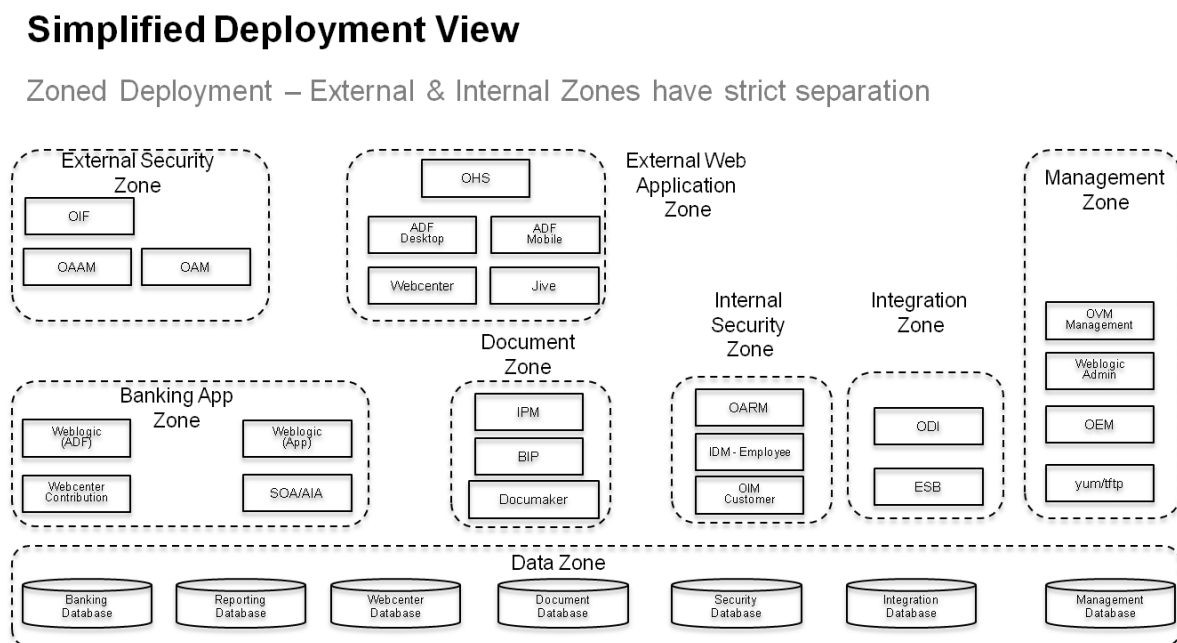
Simplified Deployment View

Zoned Deployment – External & Internal Zones have strict separation

External Security Zone

OIF

OAAM

OAM

OHS

ADF Desktop

ADF Mobile

Webcenter

Jive

External Web Application Zone

Management Zone

OVM Management

Weblogic Admin

OEM

yum/tftp

Internal Security Zone

OARM

IDM - Employee

OIM Customer

Integration Zone

ODI

ESB

Document Zone

IPM

BIP

Documaker

Banking App Zone

Weblogic (ADF)

Weblogic (App)

Webcenter Contribution

SOA/AIA

Data Zone

Banking Database

Reporting Database

Webcenter Database

Document Database

Security Database

Integration Database

Management Database